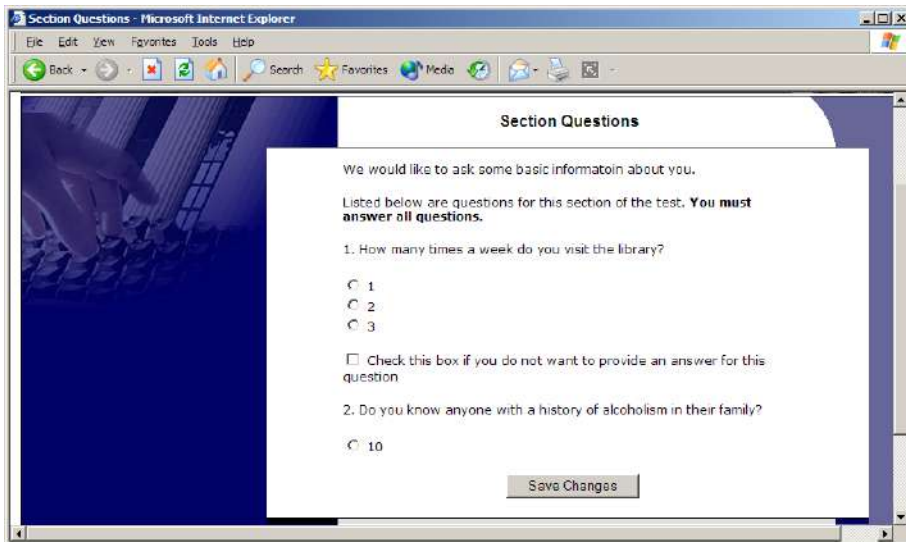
Section Questions - Microsoft Internet Explorer

File Edit View Favorites Tools Help

Back Search Favorites Media

Section Questions

We would like to ask some basic informatoin about you.

Listed below are questions for this section of the test. **You must answer all questions.**

1. How many times a week do you visit the library?

1
2
3

Check this box if you do not want to provide an answer for this question

2. Do you know anyone with a history of alcoholism in their family?

10

Save Changes